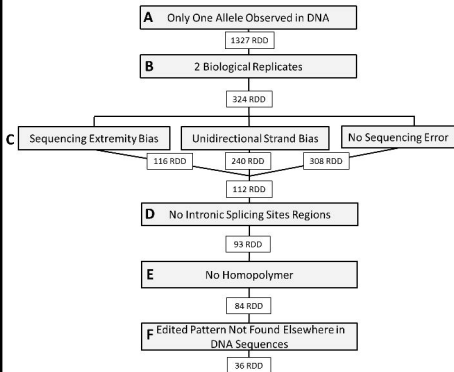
A Only One Allele Observed in DNA

1327 RDD

B 2 Biological Replicates

324 RDD

C Sequencing Extremity Bias

Unidirectional Strand Bias

No Sequencing Error

116 RDD

240 RDD

308 RDD

112 RDD

D No Intronic Splicing Sites Regions

93 RDD

E No Homopolymer

84 RDD

F Edited Pattern Not Found Elsewhere in DNA Sequences

36 RDD